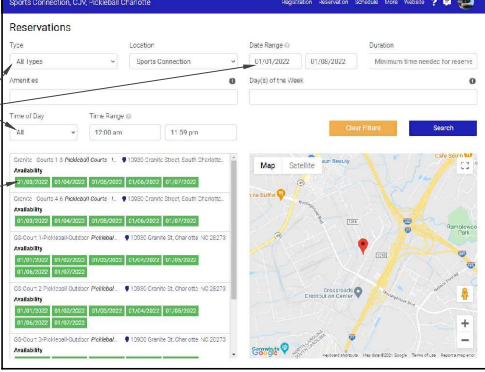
Sports Connection, CDV, Pickleball Charlotte

Registration Reservation Schedule More Website ?

Reservations

Type
All types

Location
Sports Connection

Date Range
01/01/2022
01/06/2022

Duration
Minimum time needed for reserve

Amenities

Day(s) of the Week

Time of Day
All

Time Range
12:00 am
11:59 pm

Clear Filters

Search

Ct4/5 · Courts 1-3 Pickleball Courts 1... 10930 Granite Street, South Charlotte...
Availability
01/03/2022 01/04/2022 01/05/2022 01/06/2022 01/07/2022

Ct4/5 · Courts 4-6 Pickleball Courts 1... 10930 Granite Street, South Charlotte...
Availability
01/03/2022 01/04/2022 01/05/2022 01/06/2022 01/07/2022

GS-Court 1-Pickleball-Outdoor Pickleball... 10930 Granite St, Charlotte, NC 28273
Availability
01/01/2022 01/02/2022 01/03/2022 01/04/2022 01/05/2022
01/06/2022 01/07/2022

GS-Court 2-Pickleball-Outdoor Pickleball... 10930 Granite St, Charlotte, NC 28273
Availability
01/01/2022 01/02/2022 01/03/2022 01/04/2022 01/05/2022
01/06/2022 01/07/2022

GS-Court 3-Pickleball-Outdoor Pickleball... 10930 Granite St, Charlotte, NC 28273
Availability

Map Satellite

Crossroads Crossroads Center

Google

Keyboard shortcuts Map data ©2021 Google Terms of Use Report a map error